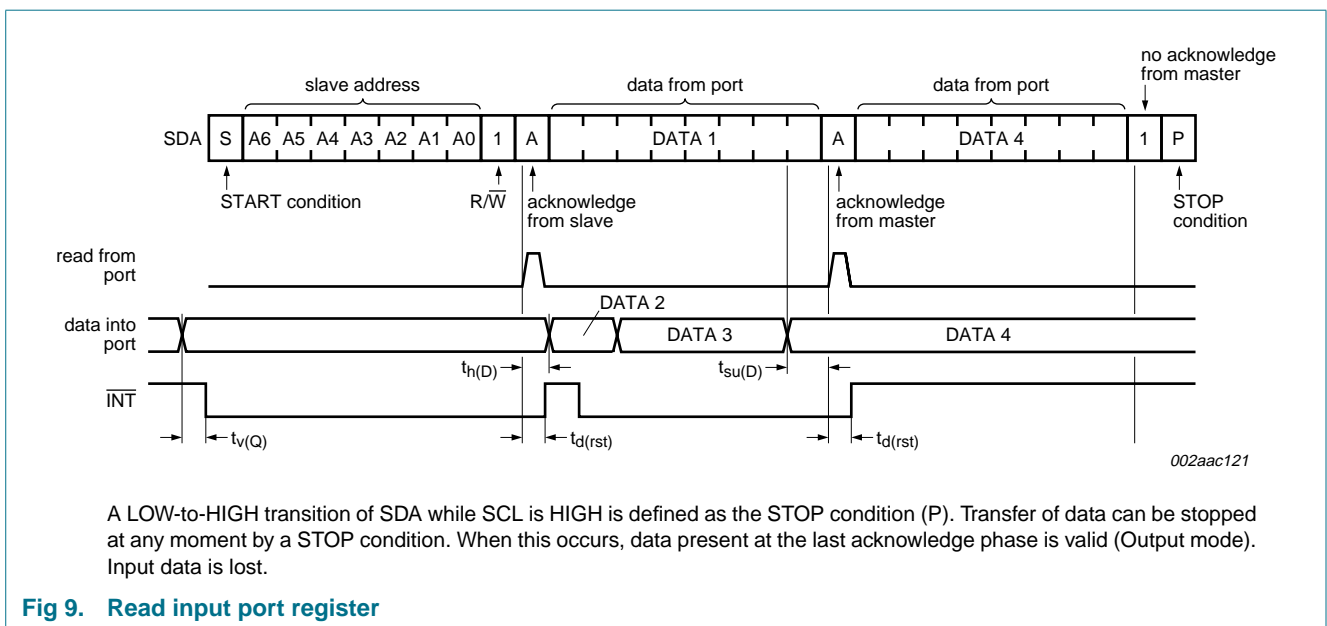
slave address

data from port

data from port

no acknowledge from master

SDA S A6 A5 A4 A3 A2 A1 A0 1 A DATA 1 A DATA 4 1 P

START condition

$R/\overline{W}$

acknowledge from slave

acknowledge from master

STOP condition

read from port

DATA 2

data into port

DATA 3

DATA 4

$t_{h(D)}$

$t_{su(D)}$

$\overline{INT}$

$t_{v(Q)}$

$t_{d(rst)}$

$t_{d(rst)}$

002aac121

A LOW-to-HIGH transition of SDA while SCL is HIGH is defined as the STOP condition (P). Transfer of data can be stopped at any moment by a STOP condition. When this occurs, data present at the last acknowledge phase is valid (Output mode). Input data is lost.

Fig 9. Read input port register